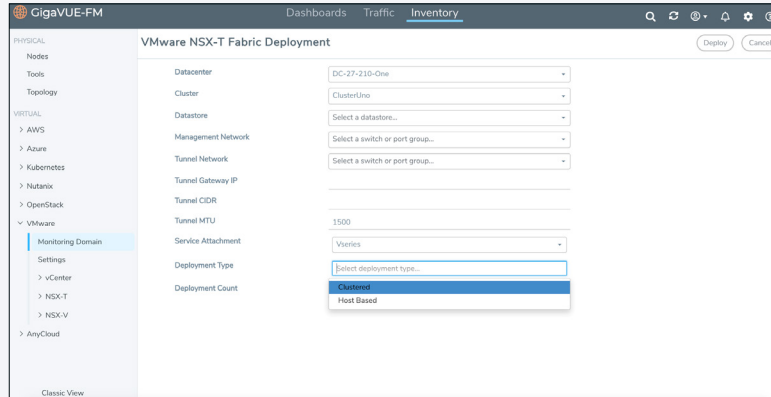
GigaVUE-FM

Dashboards Traffic Inventory

PHYSICAL
Nodes
Tools
Topology
VIRTUAL
> AWS
> Azure
> Kubernetes
> Nutanix
> OpenStack
∨ VMware
Monitoring Domain
Settings
> vCenter
> NSX-T
> NSX-V
> AnyCloud

Classic View

VMware NSX-T Fabric Deployment

Deploy Cancel

Datacenter DC-27-210-One
Cluster ClusterUno
Datastore Select a datastore...
Management Network Select a switch or port group...
Tunnel Network Select a switch or port group...
Tunnel Gateway IP
Tunnel CIDR
Tunnel MTU 1500
Service Attachment Vseries
Deployment Type Select deployment type...
Deployment Count
Clustered
Host Based